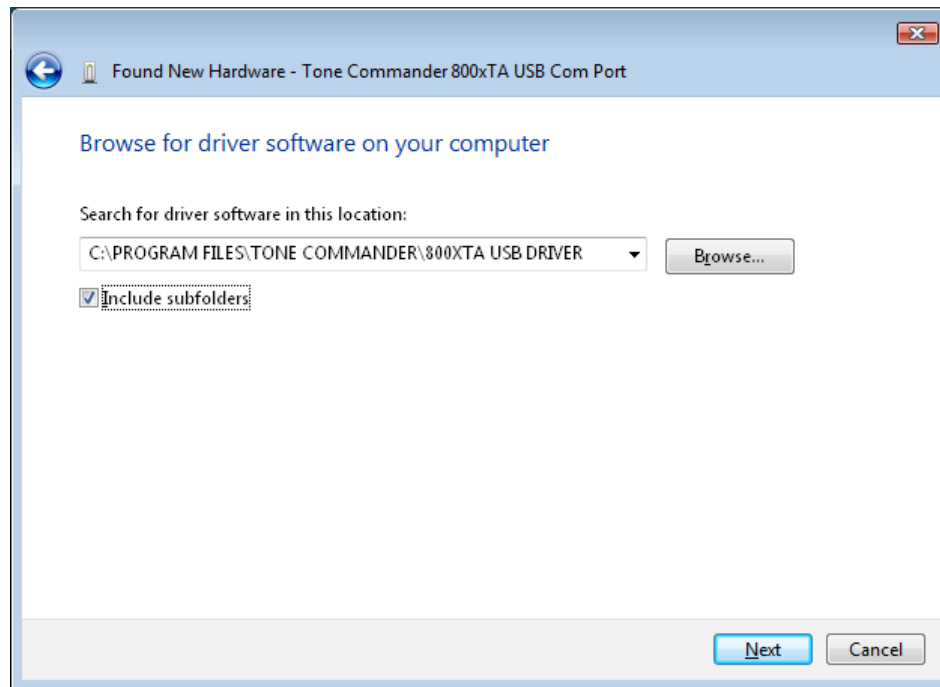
Found New Hardware - Tone Commander 800xTA USB Com Port

Browse for driver software on your computer

Search for driver software in this location:

C:\PROGRAM FILES\TONE COMMANDER\800XTA USB DRIVER

Browse...

Include subfolders

Next

Cancel